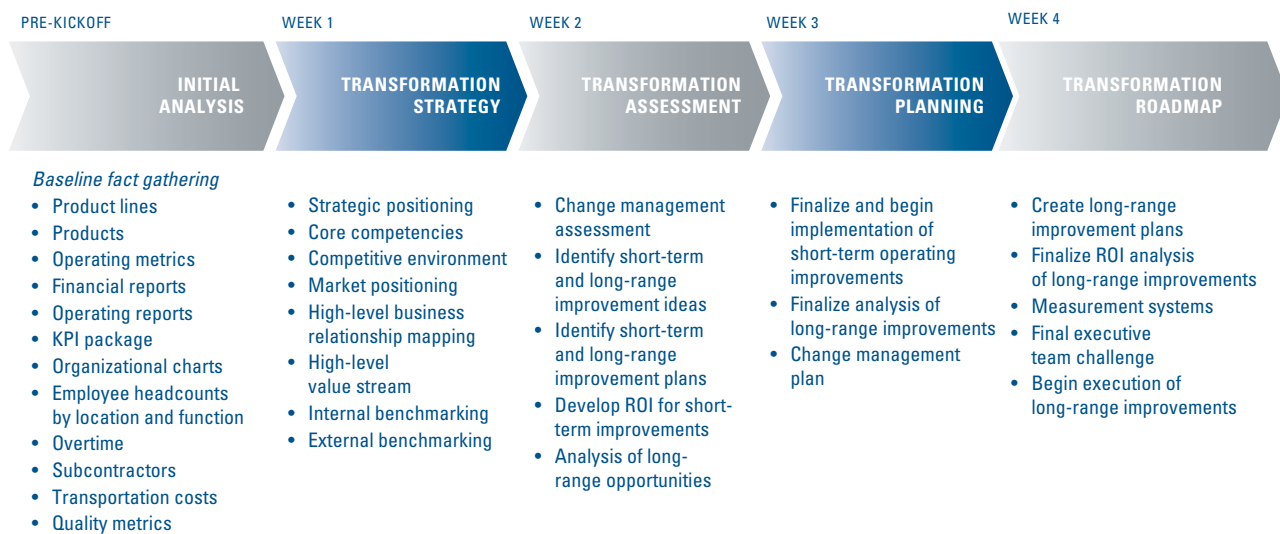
PRE-KICKOFF

INITIAL ANALYSIS

*Baseline fact gathering*
• Product lines
• Products
• Operating metrics
• Financial reports
• Operating reports
• KPI package
• Organizational charts
• Employee headcounts by location and function
• Overtime
• Subcontractors
• Transportation costs
• Quality metrics

WEEK 1

TRANSFORMATION STRATEGY

• Strategic positioning
• Core competencies
• Competitive environment
• Market positioning
• High-level business relationship mapping
• High-level value stream
• Internal benchmarking
• External benchmarking

WEEK 2

TRANSFORMATION ASSESSMENT

• Change management assessment
• Identify short-term and long-range improvement ideas
• Identify short-term and long-range improvement plans
• Develop ROI for short-term improvements
• Analysis of long-range opportunities

WEEK 3

TRANSFORMATION PLANNING

• Finalize and begin implementation of short-term operating improvements
• Finalize analysis of long-range improvements
• Change management plan

WEEK 4

TRANSFORMATION ROADMAP

• Create long-range improvement plans
• Finalize ROI analysis of long-range improvements
• Measurement systems
• Final executive team challenge
• Begin execution of long-range improvements